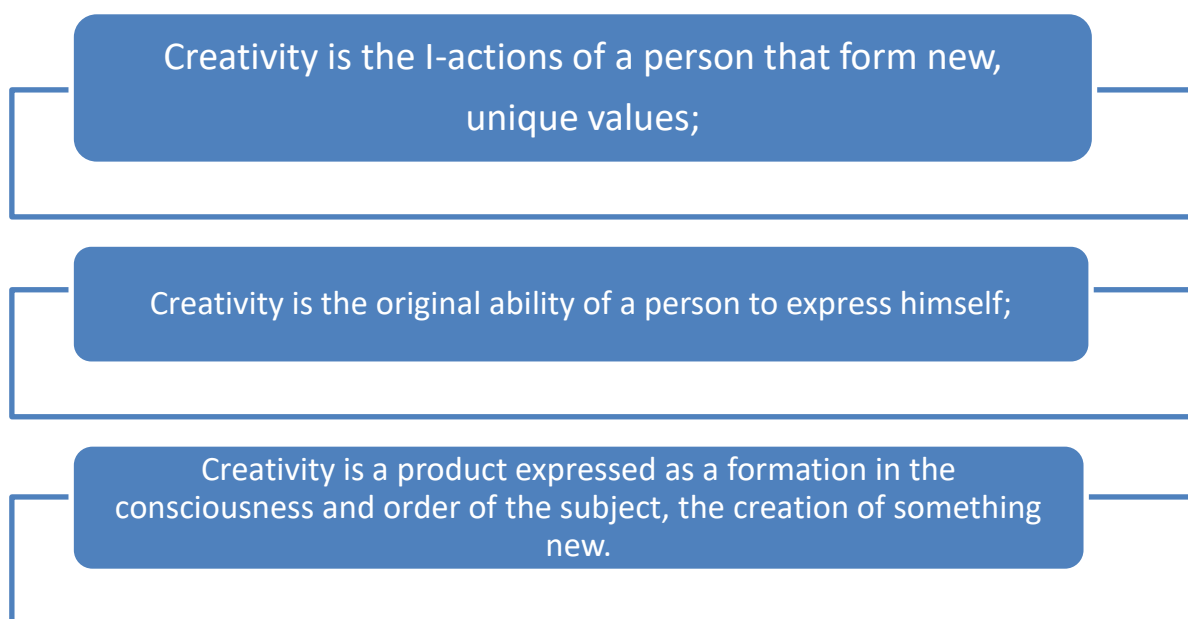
Creativity is the I-actions of a person that form new, unique values;

Creativity is the original ability of a person to express himself;

Creativity is a product expressed as a formation in the consciousness and order of the subject, the creation of something new.